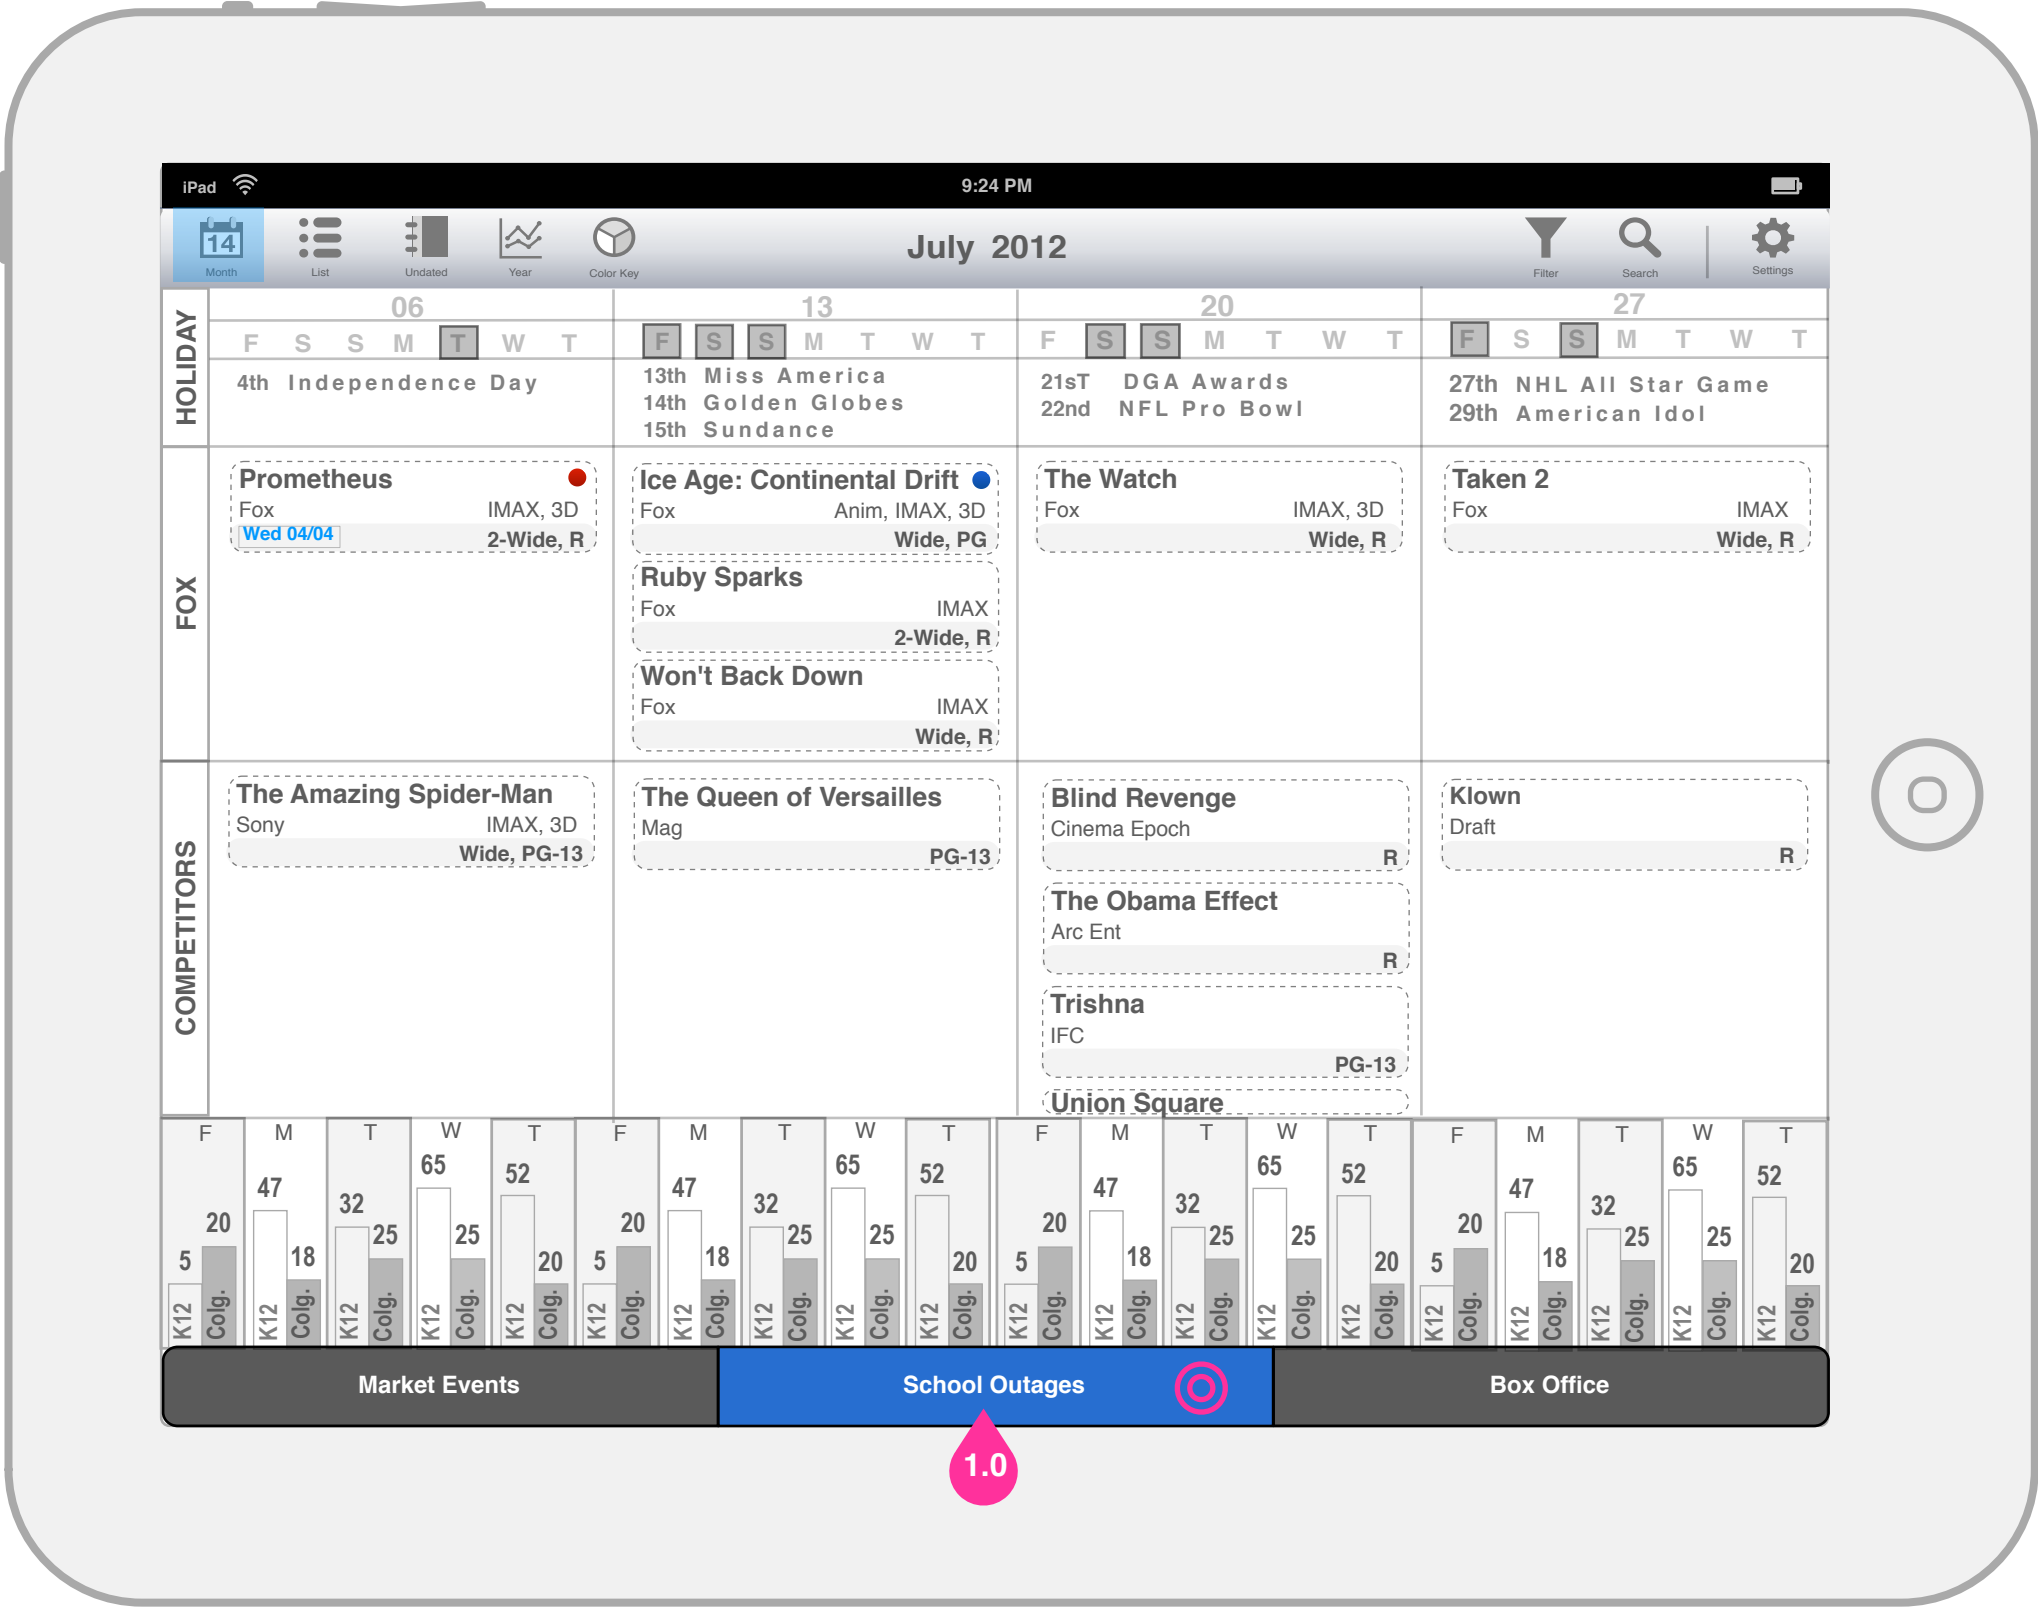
iPad 9:24 PM

14 Month List Undated Year Color Key July 2012 Filter Search Settings

HOLIDAY

| 06 | 13 | 20 | 27 |
|---|---|---|---|
| F S S M T W T | F S S M T W T | F S S M T W T | F S S M T W T |
| 4th Independence Day | 13th Miss America<br>14th Golden Globes<br>15th Sundance | 21sT DGA Awards<br>22nd NFL Pro Bowl | 27th NHL All Star Game<br>29th American Idol |

FOX

Prometheus
Fox IMAX, 3D
Wed 04/04 2-Wide, R

Ice Age: Continental Drift
Fox Anim, IMAX, 3D
Wide, PG

Ruby Sparks
Fox IMAX
2-Wide, R

Won't Back Down
Fox IMAX
Wide, R

The Watch
Fox IMAX, 3D
Wide, R

Taken 2
Fox IMAX
Wide, R

COMPETITORS

The Amazing Spider-Man
Sony IMAX, 3D
Wide, PG-13

The Queen of Versailles
Mag
PG-13

Blind Revenge
Cinema Epoch
R

The Obama Effect
Arc Ent
R

Trishna
IFC
PG-13

Union Square

Klown
Draft
R

F 5 20 K12 Colg. M 47 18 K12 Colg. T 32 25 K12 Colg. W 65 25 K12 Colg. T 52 20 K12 Colg.
F 5 20 K12 Colg. M 47 18 K12 Colg. T 32 25 K12 Colg. W 65 25 K12 Colg. T 52 20 K12 Colg.
F 5 20 K12 Colg. M 47 18 K12 Colg. T 32 25 K12 Colg. W 65 25 K12 Colg. T 52 20 K12 Colg.
F 5 20 K12 Colg. M 47 18 K12 Colg. T 32 25 K12 Colg. W 65 25 K12 Colg. T 52 20 K12 Colg.

Market Events School Outages Box Office

1.0